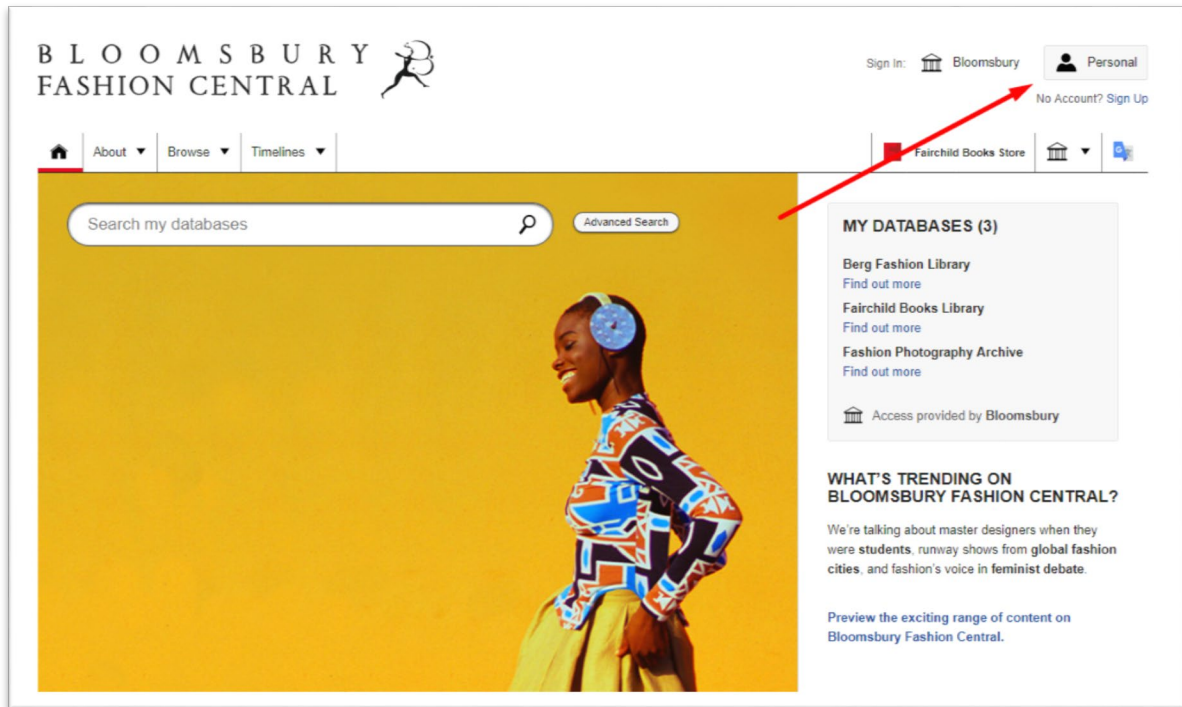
BLOOMSBURY
FASHION CENTRAL

Sign In: Bloomsbury Personal
No Account? Sign Up

About ▼ Browse ▼ Timelines ▼

Fairchild Books Store

Search my databases

Advanced Search

MY DATABASES (3)

Berg Fashion Library
Find out more

Fairchild Books Library
Find out more

Fashion Photography Archive
Find out more

Access provided by Bloomsbury

WHAT'S TRENDING ON BLOOMSBURY FASHION CENTRAL?

We're talking about master designers when they were students, runway shows from global fashion cities, and fashion's voice in feminist debate.

Preview the exciting range of content on Bloomsbury Fashion Central.